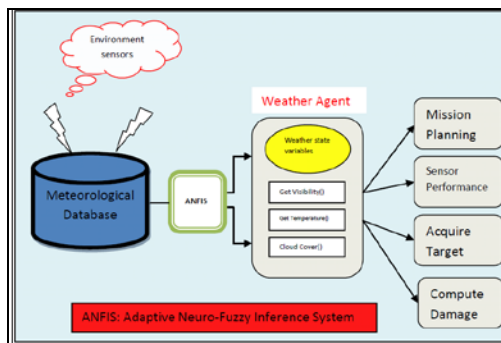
Environment sensors

Meteorological Database

ANFIS

Weather Agent

Weather state variables

Get Visibility()

Get Temperature()

Cloud Cover()

Mission Planning

Sensor Performance

Acquire Target

Compute Damage

ANFIS: Adaptive Neuro-Fuzzy Inference System